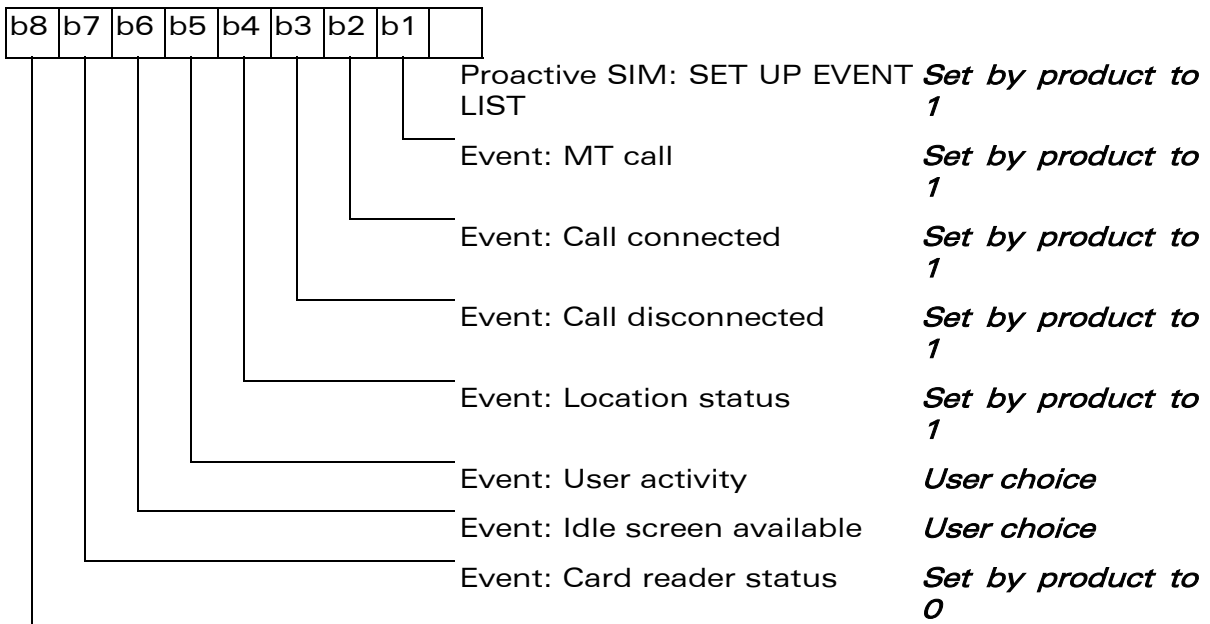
| b8 | b7 | b6 | b5 | b4 | b3 | b2 | b1 | |
|---|---|---|---|---|---|---|---|---|

Proactive SIM: SET UP EVENT LIST *Set by product to 1*

Event: MT call *Set by product to 1*

Event: Call connected *Set by product to 1*

Event: Call disconnected *Set by product to 1*

Event: Location status *Set by product to 1*

Event: User activity *User choice*

Event: Idle screen available *User choice*

Event: Card reader status *Set by product to 0*